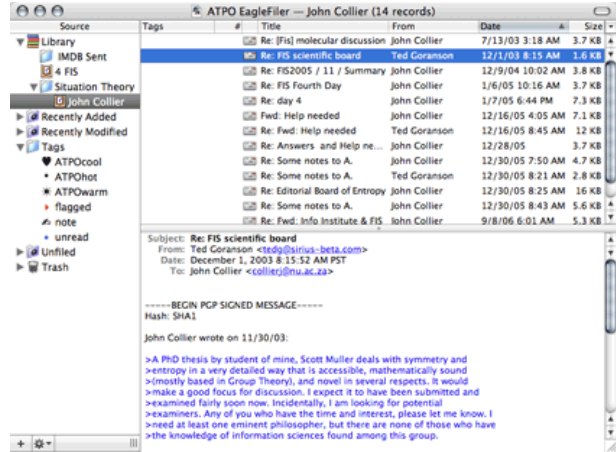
ATPO EagleFiler — John Collier (14 records)

Source
Library
IMDB Sent
4 FIS
Situation Theory
John Collier
Recently Added
Recently Modified
Tags
ATPOcool
ATPOhot
ATPOwarm
flagged
note
unread
Unfiled
Trash

| Tags | # | Title | From | Date | Size |
|---|---|---|---|---|---|
| | | Re: [Fis] molecular discussion | John Collier | 7/13/03 3:08 AM | 3.7 KB |
| | | Re: FIS scientific board | Ted Goranson | 12/1/03 8:15 AM | 1.6 KB |
| | | Re: FIS2005 / 11 / Summary | John Collier | 12/9/04 10:02 AM | 3.8 KB |
| | | Re: FIS Fourth Day | John Collier | 1/6/05 10:16 AM | 3.7 KB |
| | | Re: day 4 | John Collier | 1/7/05 6:44 PM | 7.3 KB |
| | | Fwd: Help needed | John Collier | 12/16/05 4:05 AM | 7.1 KB |
| | | Re: Fwd: Help needed | Ted Goranson | 12/16/05 8:45 AM | 12 KB |
| | | Re: Answers and Help ne... | John Collier | 12/28/05 | 4.7 KB |
| | | Re: Some notes to A. | John Collier | 12/30/05 7:50 AM | 4.7 KB |
| | | Re: Some notes to A. | Ted Goranson | 12/30/05 8:21 AM | 2.8 KB |
| | | Re: Editorial Board of Entropy | John Collier | 12/30/05 8:25 AM | 16 KB |
| | | Re: Some notes to A. | John Collier | 12/30/05 8:43 AM | 5.6 KB |
| | | Re: Fwd: Info Institute & FIS | John Collier | 9/8/06 6:01 AM | 5.3 KB |

Subject: Re: FIS scientific board
From: Ted Goranson <tedg@sirius-beta.com>
Date: December 1, 2003 8:15:52 AM PST
To: John Collier <collierj@nu.ac.za>

-----BEGIN PGP SIGNED MESSAGE-----
Hash: SHA1

John Collier wrote on 11/30/03:

>A PhD thesis by student of mine, Scott Muller deals with symmetry and >entropy in a very detailed way that is accessible, mathematically sound >(mostly based in Group Theory), and novel in several respects. It would >make a good focus for discussion. I expect it to have been submitted and >examined fairly soon now. Incidentally, I am looking for potential >examiners. Any of you who have the time and interest, please let me know. I >need at least one eminent philosopher, but there are none of those who have >the knowledge of information sciences found among this group.